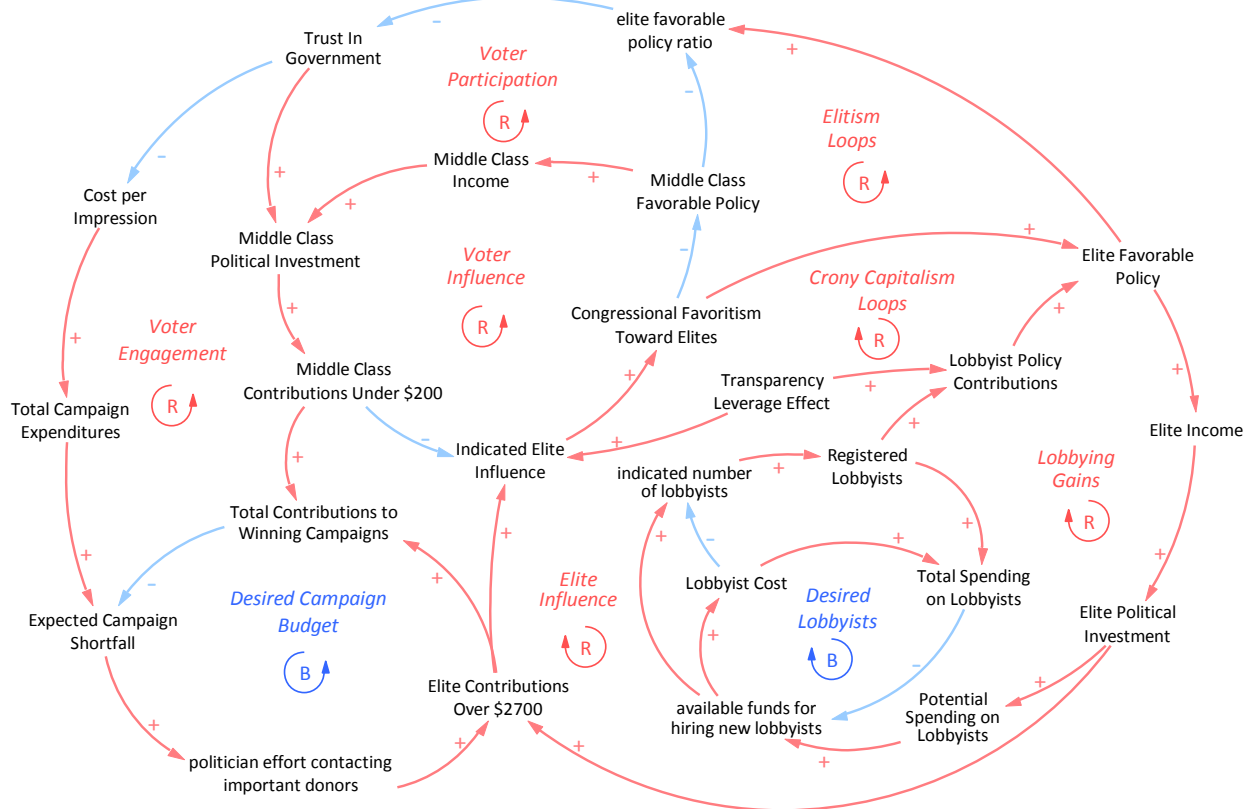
elite favorable policy ratio

Trust In Government

Voter Participation

R

Elitism Loops

R

Middle Class Income

Middle Class Favorable Policy

Cost per Impression

Middle Class Political Investment

Voter Influence

R

Elite Favorable Policy

Crony Capitalism Loops

R

Congressional Favoritism Toward Elites

Voter Engagement

R

Middle Class Contributions Under $200

Lobbyist Policy Contributions

Transparency Leverage Effect

Total Campaign Expenditures

Elite Income

Indicated Elite Influence

Registered Lobbyists

indicated number of lobbyists

Lobbying Gains

R

Total Contributions to Winning Campaigns

Elite Influence

R

Lobbyist Cost

Total Spending on Lobbyists

Expected Campaign Shortfall

Desired Campaign Budget

B

Desired Lobbyists

B

Elite Political Investment

Elite Contributions Over $2700

available funds for hiring new lobbyists

Potential Spending on Lobbyists

politician effort contacting important donors

-
-
+
+
+
+
-
-
+
+
+
+
+
+
+
+
+
+
-
+
+
+
+
+
+
+
+
+
+
-
+
+
+
+
+
-
+
+
+
+
+